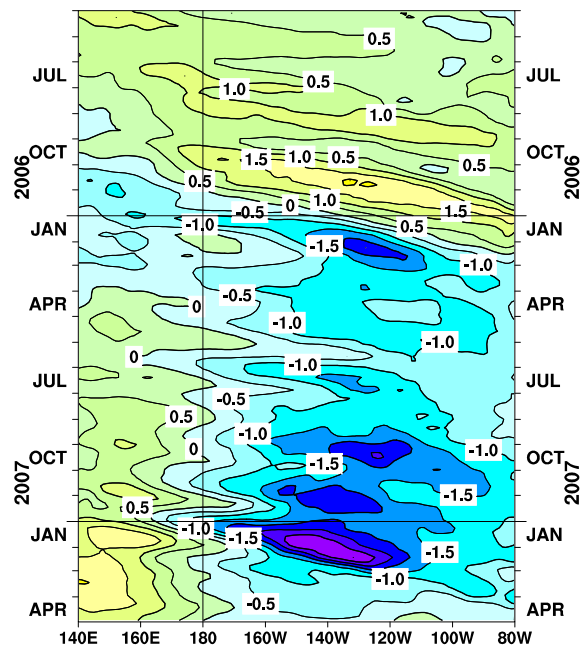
2006
JUL
OCT
JAN
APR
JUL
OCT
2007
JAN
APR

2006
JUL
OCT
JAN
APR
JUL
OCT
2007
JAN
APR

0.5
1.0
0.5
1.0
1.5
1.0
0.5
0.5
0.5
-0.5
0
1.0
1.5
-1.0
0.5
-1.5
-1.0
-0.5
0
-1.0
-1.0
0
-1.0
-0.5
0.5
-1.0
0
-1.0
-1.5
-1.5
0.5
-1.0
-1.5
-1.5
-1.0
-0.5

140E
160E
180
160W
140W
120W
100W
80W